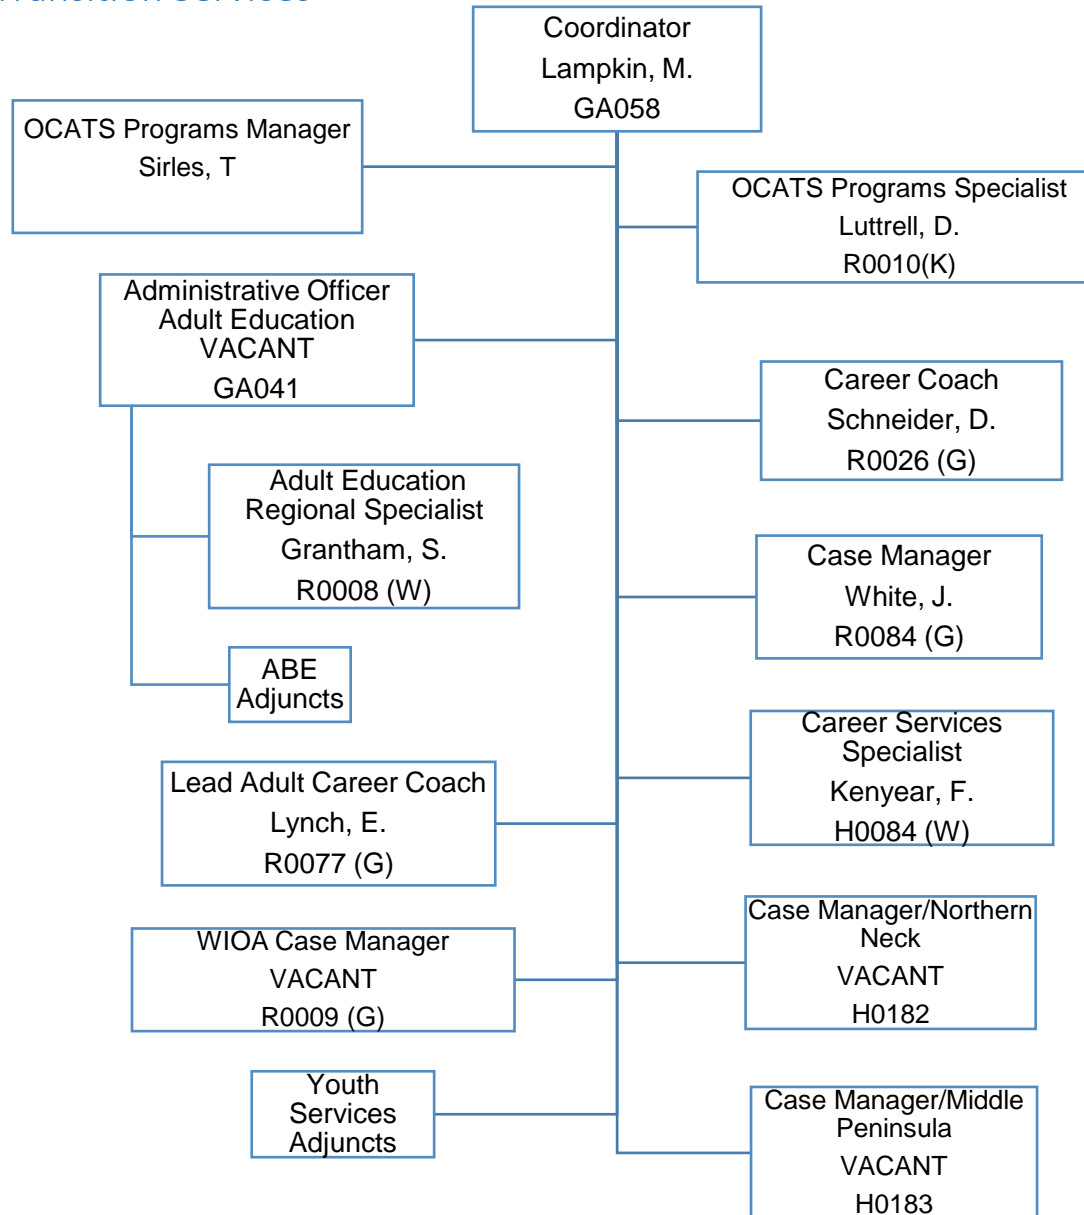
Coordinator
Lampkin, M.
GA058

OCATS Programs Manager
Sirles, T

OCATS Programs Specialist
Luttrell, D.
R0010(K)

Administrative Officer
Adult Education
VACANT
GA041

Career Coach
Schneider, D.
R0026 (G)

Adult Education
Regional Specialist
Grantham, S.
R0008 (W)

Case Manager
White, J.
R0084 (G)

ABE
Adjuncts

Career Services
Specialist
Kenyear, F.
H0084 (W)

Lead Adult Career Coach
Lynch, E.
R0077 (G)

Case Manager/Northern
Neck
VACANT
H0182

WIOA Case Manager
VACANT
R0009 (G)

Youth
Services
Adjuncts

Case Manager/Middle
Peninsula
VACANT
H0183